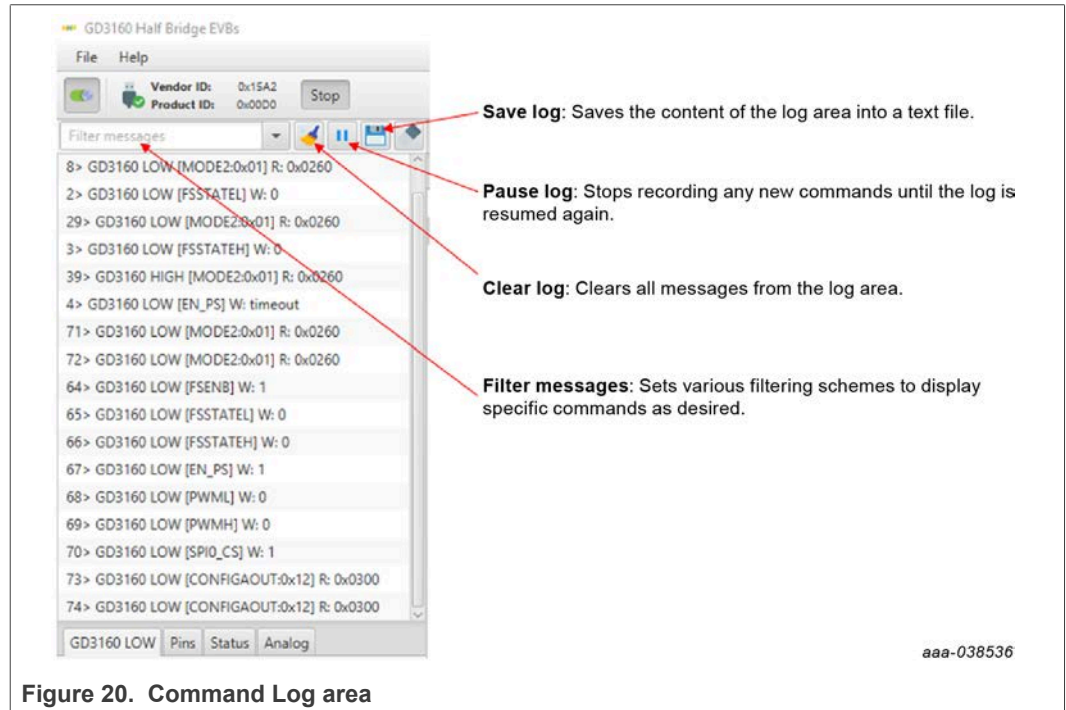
GD3160 Half Bridge EVBs
File Help
Vendor ID: 0x15A2
Product ID: 0x00D0
Stop
Filter messages

8> GD3160 LOW [MODE2:0x01] R: 0x0260
2> GD3160 LOW [FSSTATEL] W: 0
29> GD3160 LOW [MODE2:0x01] R: 0x0260
3> GD3160 LOW [FSSTATEH] W: 0
39> GD3160 HIGH [MODE2:0x01] R: 0x0260
4> GD3160 LOW [EN_PS] W: timeout
71> GD3160 LOW [MODE2:0x01] R: 0x0260
72> GD3160 LOW [MODE2:0x01] R: 0x0260
64> GD3160 LOW [FSENB] W: 1
65> GD3160 LOW [FSSTATEL] W: 0
66> GD3160 LOW [FSSTATEH] W: 0
67> GD3160 LOW [EN_PS] W: 1
68> GD3160 LOW [PWML] W: 0
69> GD3160 LOW [PWMH] W: 0
70> GD3160 LOW [SPI0_CS] W: 1
73> GD3160 LOW [CONFIGAOUT:0x12] R: 0x0300
74> GD3160 LOW [CONFIGAOUT:0x12] R: 0x0300

GD3160 LOW | Pins | Status | Analog

**Save log**: Saves the content of the log area into a text file.

**Pause log**: Stops recording any new commands until the log is resumed again.

**Clear log**: Clears all messages from the log area.

**Filter messages**: Sets various filtering schemes to display specific commands as desired.

aaa-038536

**Figure 20. Command Log area**